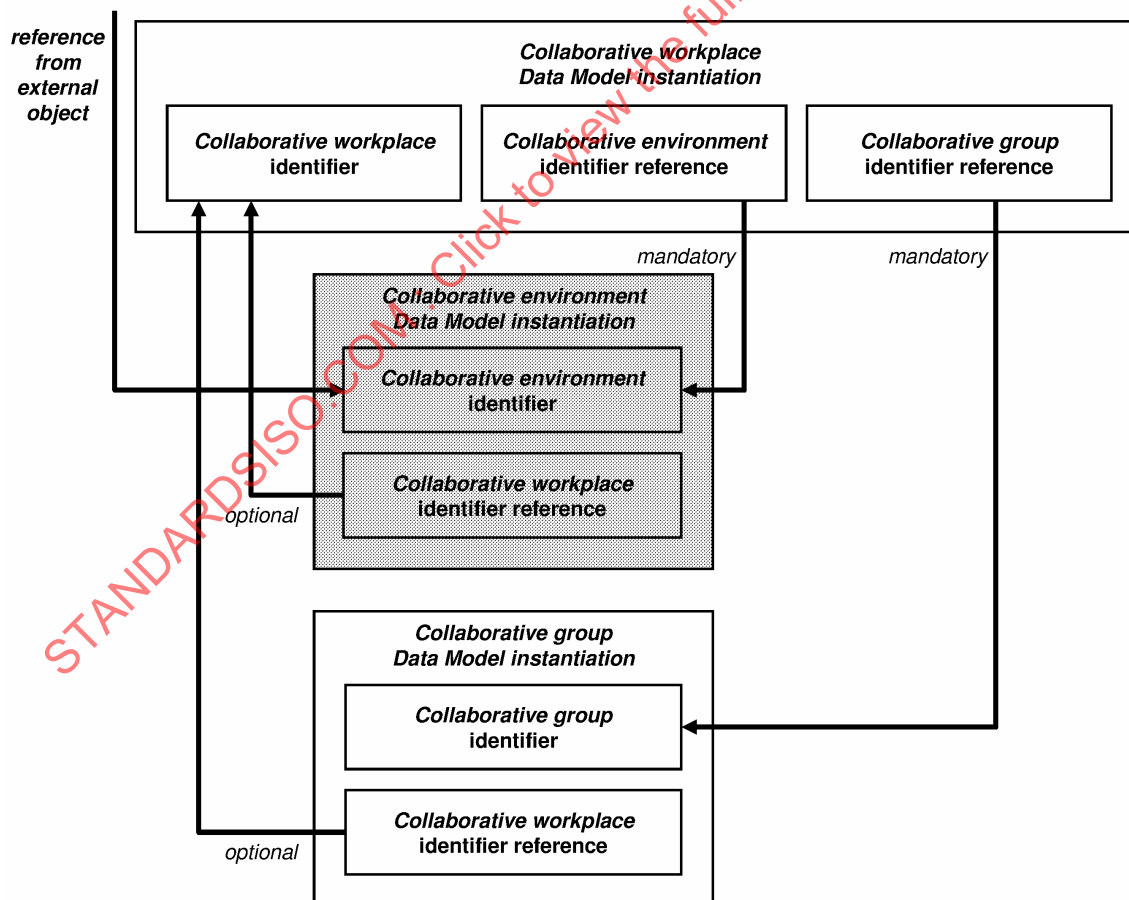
reference from external object

Collaborative workplace Data Model instantiation

Collaborative workplace identifier

Collaborative environment identifier reference

Collaborative group identifier reference

mandatory

mandatory

Collaborative environment Data Model instantiation

Collaborative environment identifier

Collaborative workplace identifier reference

optional

Collaborative group Data Model instantiation

Collaborative group identifier

Collaborative workplace identifier reference

optional

STANDARDSISO.COM : Click to view the fu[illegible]